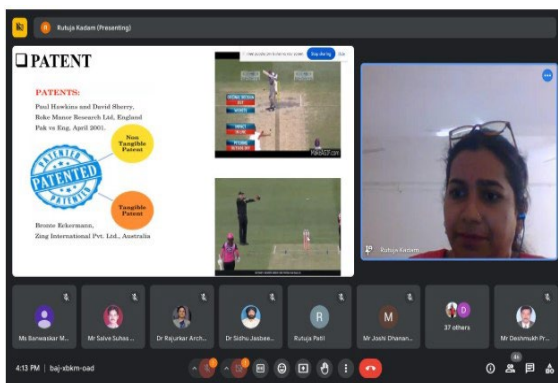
R Rutuja Kadam (Presenting)

❑ PATENT

PATENTS:

Paul Hawkins and David Sherry, Roke Manor Research Ltd, England Pak vs Eng, April 2001.

Non Tangible Patent

PATENTED
PATENTED
PATENTED

Tangible Patent

Bronte Eckermann, Zing International Pvt. Ltd., Australia

Stop sharing

Rutuja Kadam

Ms Banwaskar M...

Mr Salve Suhas...

Dr Rajurkar Arch...

Dr Sidhu Jasbee...

R
Rutuja Patil

M
Mr Joshi Dhanan...

37 others

Mr Deshmukh Pr...

4:13 PM | baj-xbkm-oad